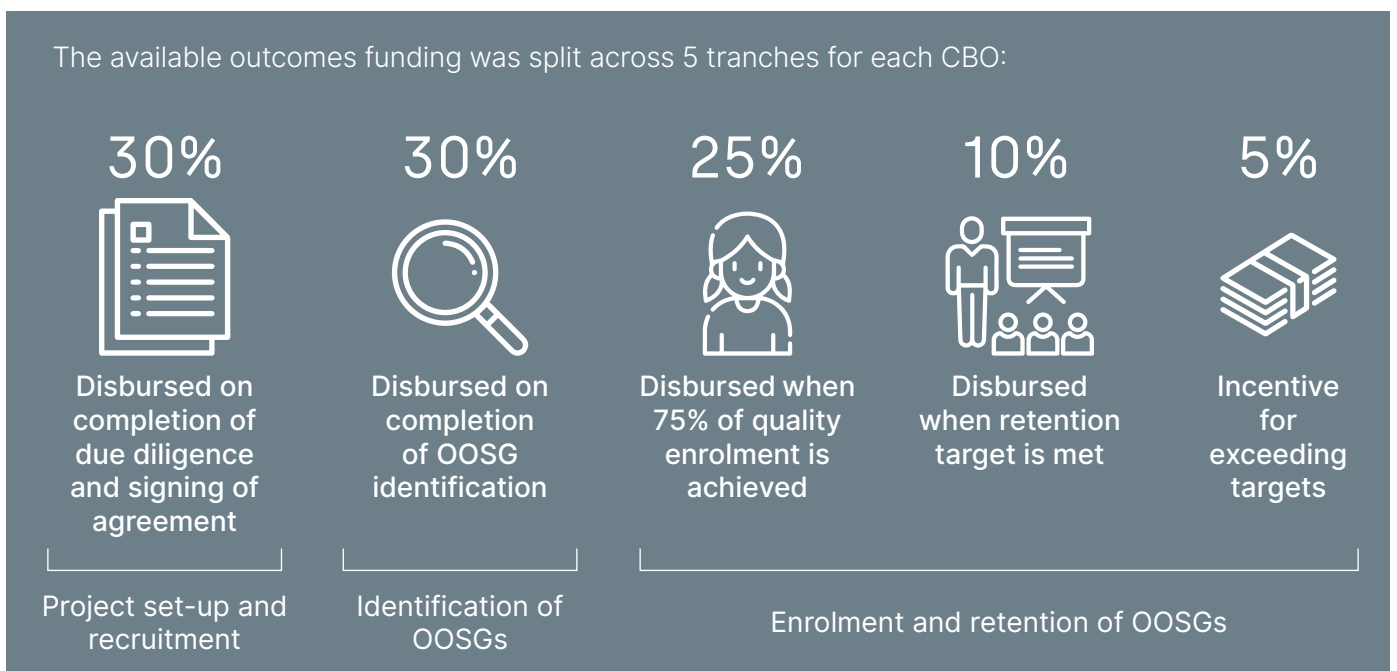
The available outcomes funding was split across 5 tranches for each CBO:

30%

Disbursed on completion of due diligence and signing of agreement

30%

Disbursed on completion of OOSG identification

25%

Disbursed when 75% of quality enrolment is achieved

10%

Disbursed when retention target is met

5%

Incentive for exceeding targets

Project set-up and recruitment

Identification of OOSGs

Enrolment and retention of OOSGs